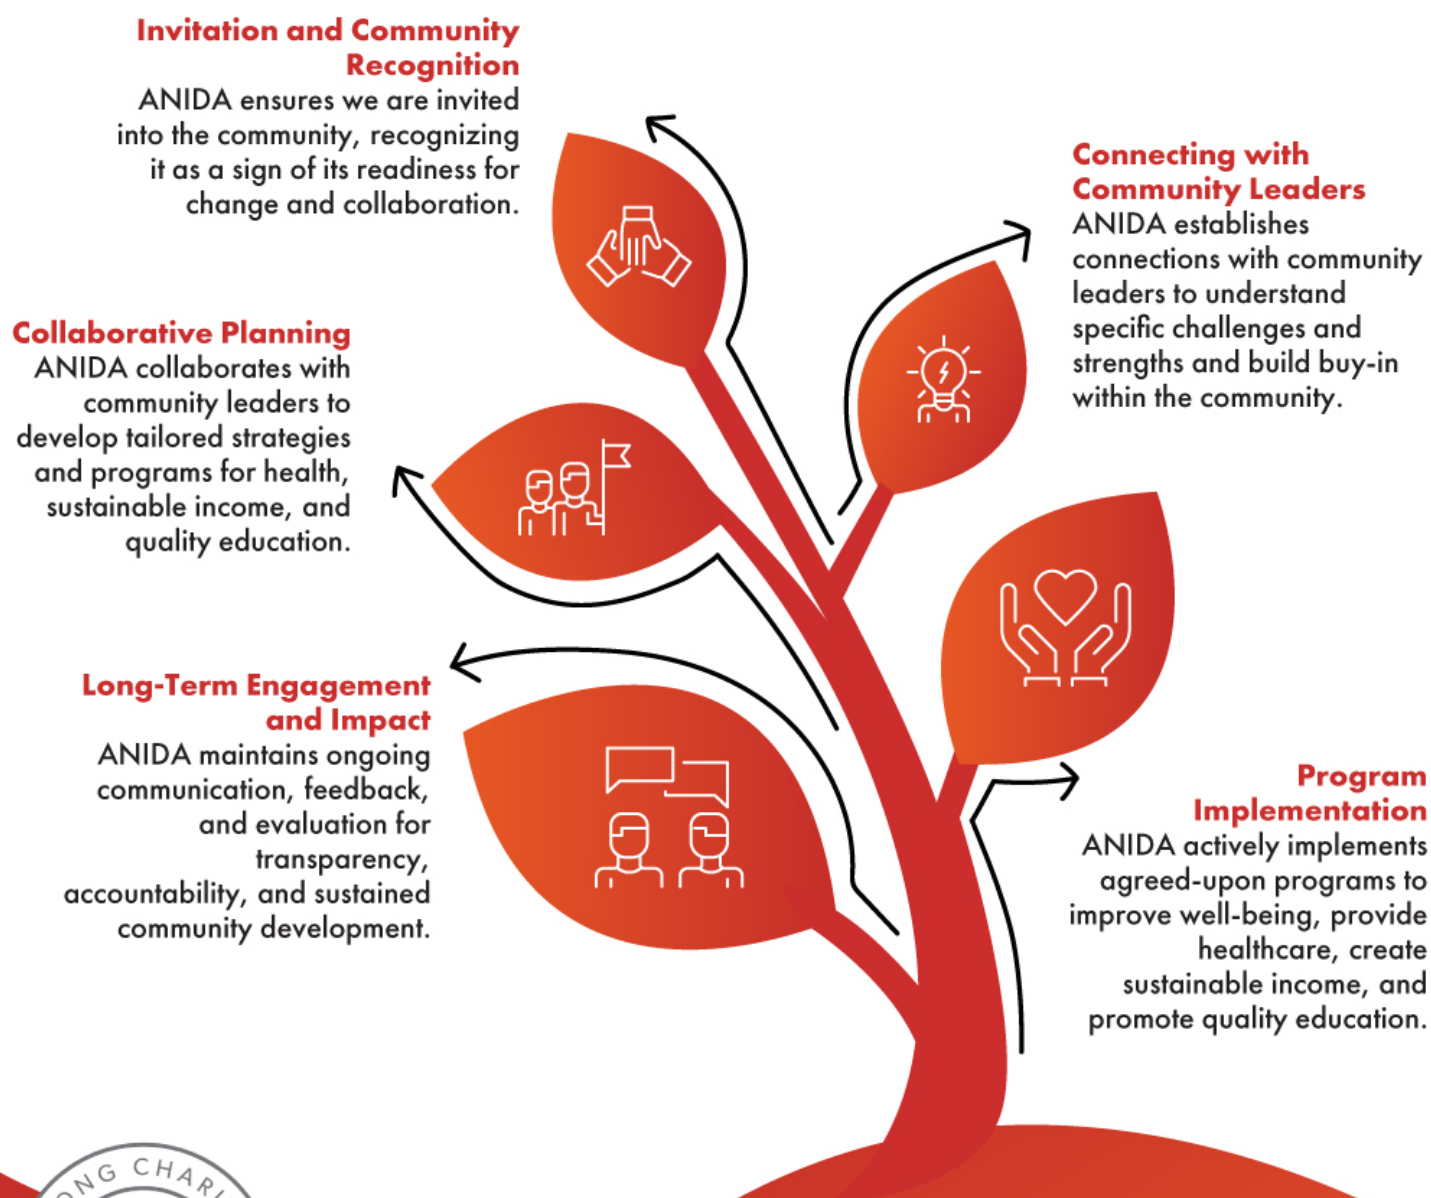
**Invitation and Community Recognition**
ANIDA ensures we are invited into the community, recognizing it as a sign of its readiness for change and collaboration.

**Connecting with Community Leaders**
ANIDA establishes connections with community leaders to understand specific challenges and strengths and build buy-in within the community.

**Collaborative Planning**
ANIDA collaborates with community leaders to develop tailored strategies and programs for health, sustainable income, and quality education.

**Long-Term Engagement and Impact**
ANIDA maintains ongoing communication, feedback, and evaluation for transparency, accountability, and sustained community development.

**Program Implementation**
ANIDA actively implements agreed-upon programs to improve well-being, provide healthcare, create sustainable income, and promote quality education.

NG CHAR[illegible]